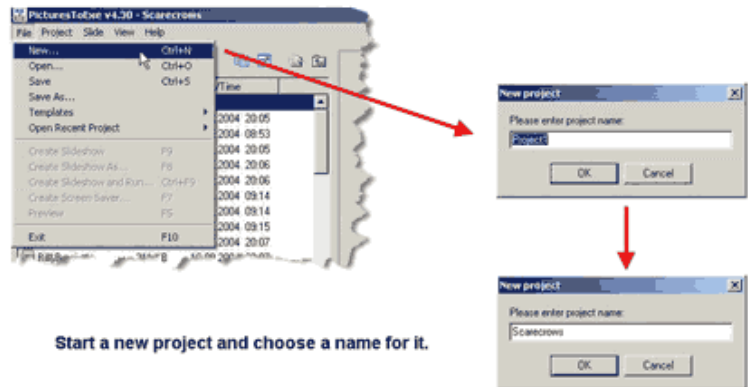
PicturesToExe v4.30 - Scarecrows

File Project Slide View Help

New... Ctrl+N
Open... Ctrl+O
Save Ctrl+S
Save As...
Templates
Open Recent Project

Create Slideshow F9
Create Slideshow As... F8
Create Slideshow and Run... Ctrl+F9
Create Screen Saver... F7
Preview F5

Exit F10

/Time

2004 20:05
2004 08:53
2004 20:05
2004 20:06
2004 20:06
2004 09:14
2004 09:14
2004 09:15
2004 20:07

New project

Please enter project name:

Project3

OK Cancel

New project

Please enter project name:

Scarecrows

OK Cancel

Start a new project and choose a name for it.